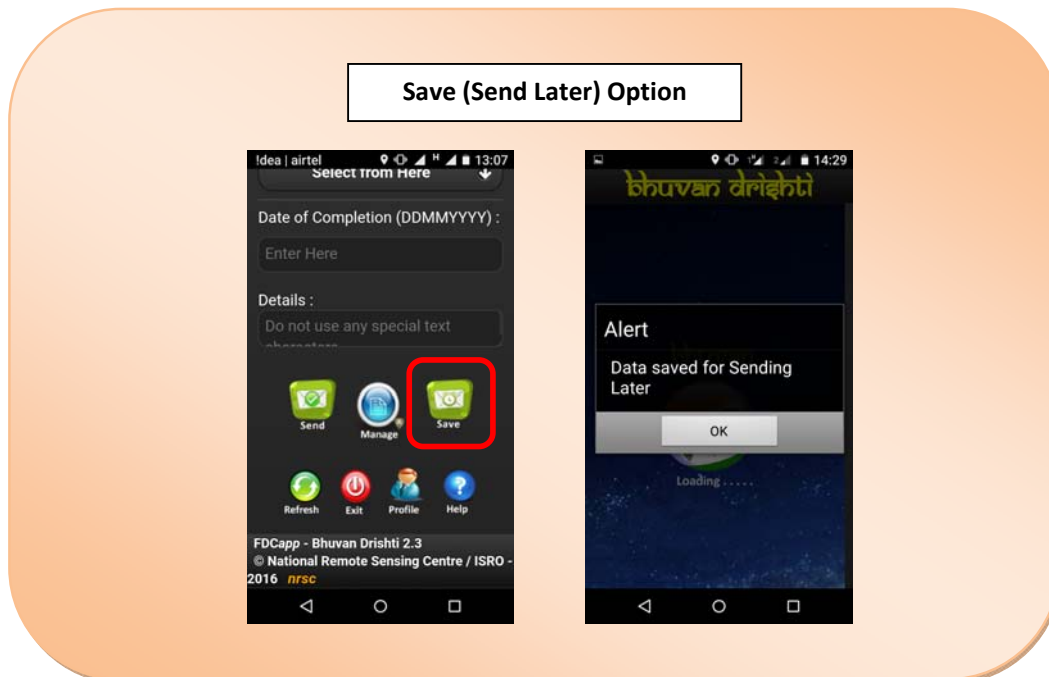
Save (Send Later) Option

!dea | airtel 13:07

Select from Here

Date of Completion (DDMMYYYY) :

Enter Here

Details :

Do not use any special text characters

Send

Manage

Save

Refresh

Exit

Profile

Help

FDCapp - Bhuvan Drishti 2.3
© National Remote Sensing Centre / ISRO - 2016 nrsc

14:29

bhuvan drishti

Alert

Data saved for Sending Later

OK

Loading .....